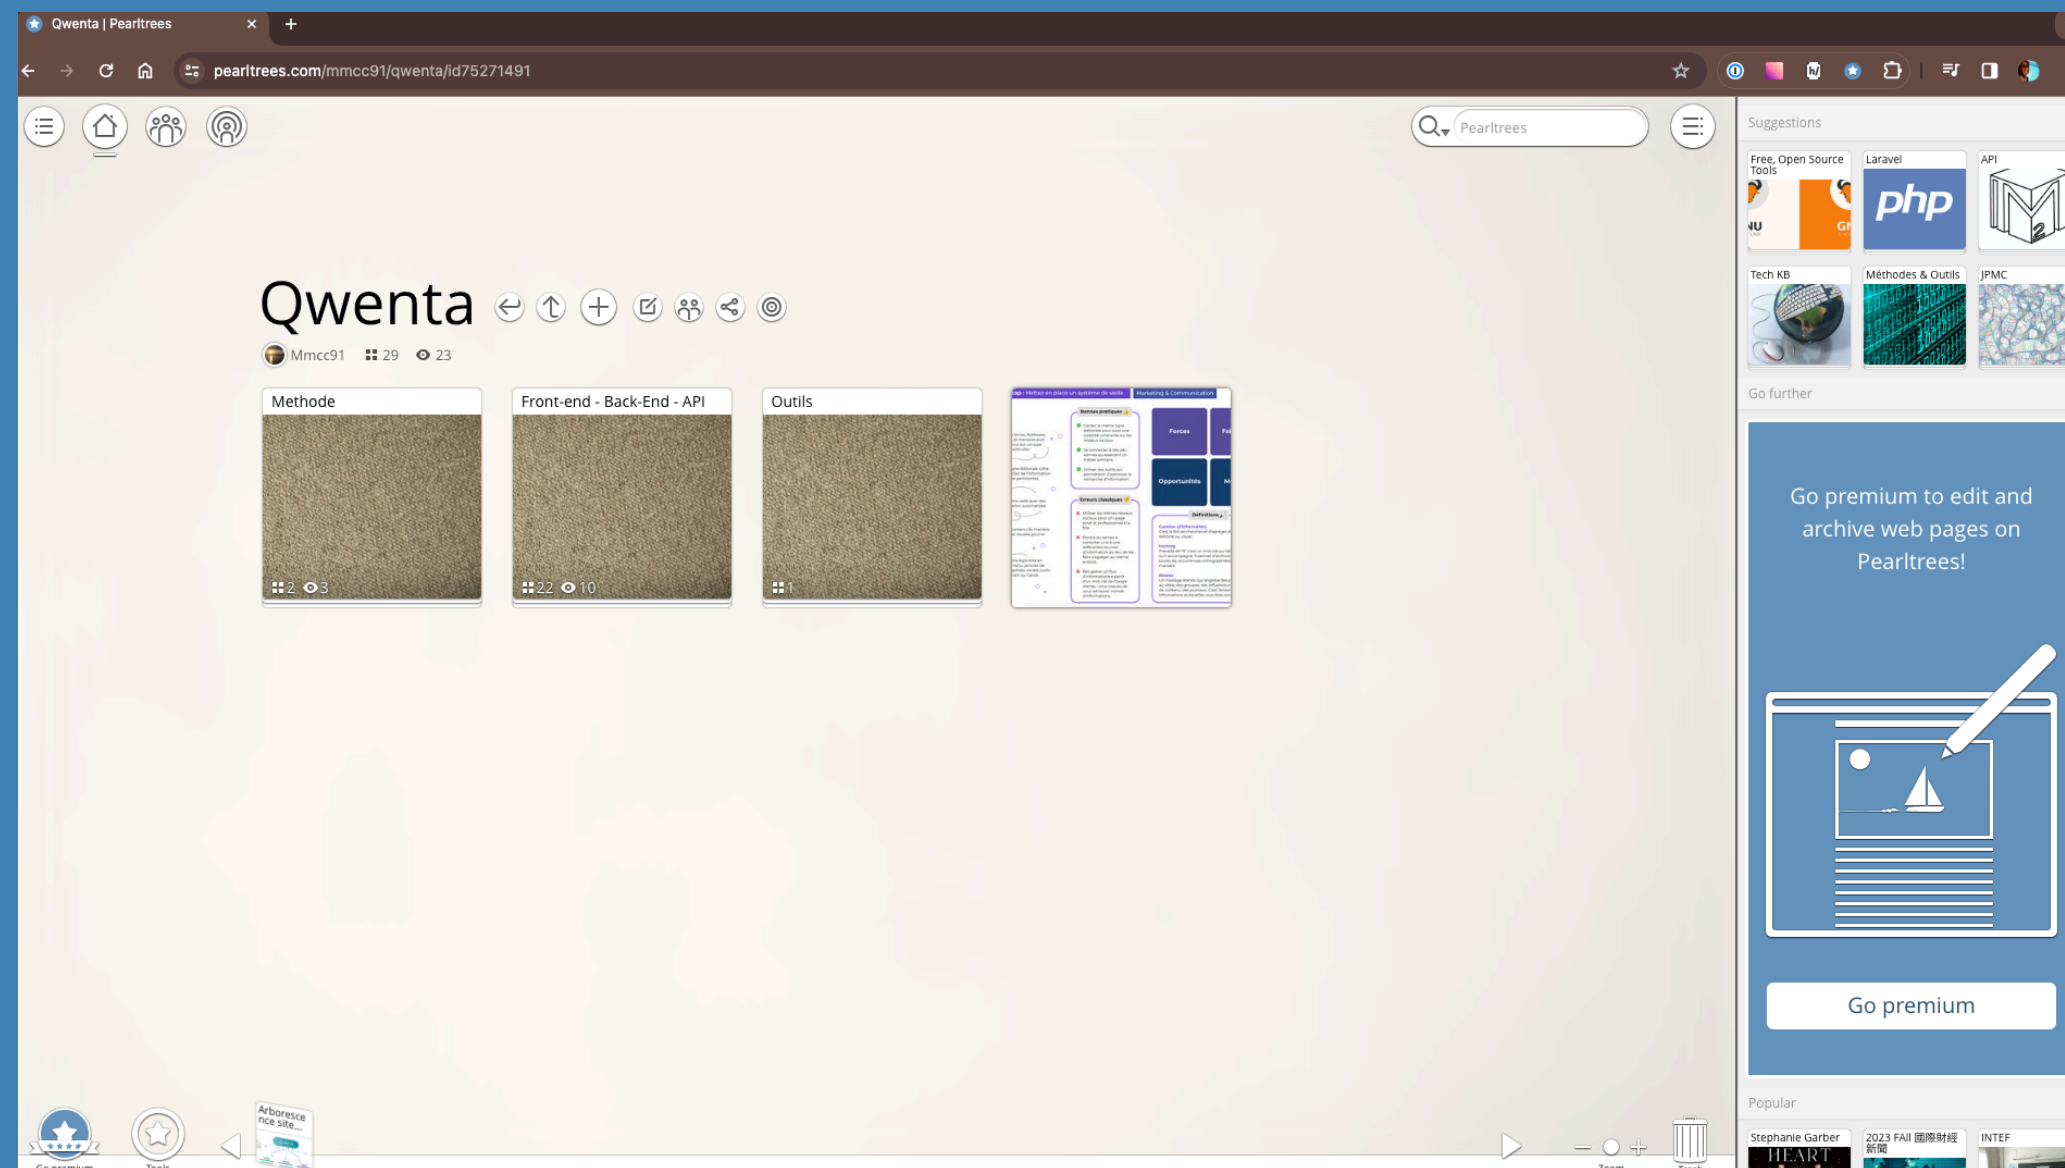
Qwenta | Pearltrees

pearltrees.com/mmcc91/qwenta/id75271491

Pearltrees

Qwenta

Mmcc91 29 23

Methode
2 3

Front-end - Back-End - API
22 10

Outils
1

Forces
Opportunités

Suggestions

Free, Open Source Tools

Laravel

php

API

Tech KB

Méthodes & Outils

JPMC

Go further

Go premium to edit and archive web pages on Pearltrees!

Go premium

Popular

Stephanie Garber

HEART

2023 FAll 國際財經新聞

INTEF

Arborescence site...